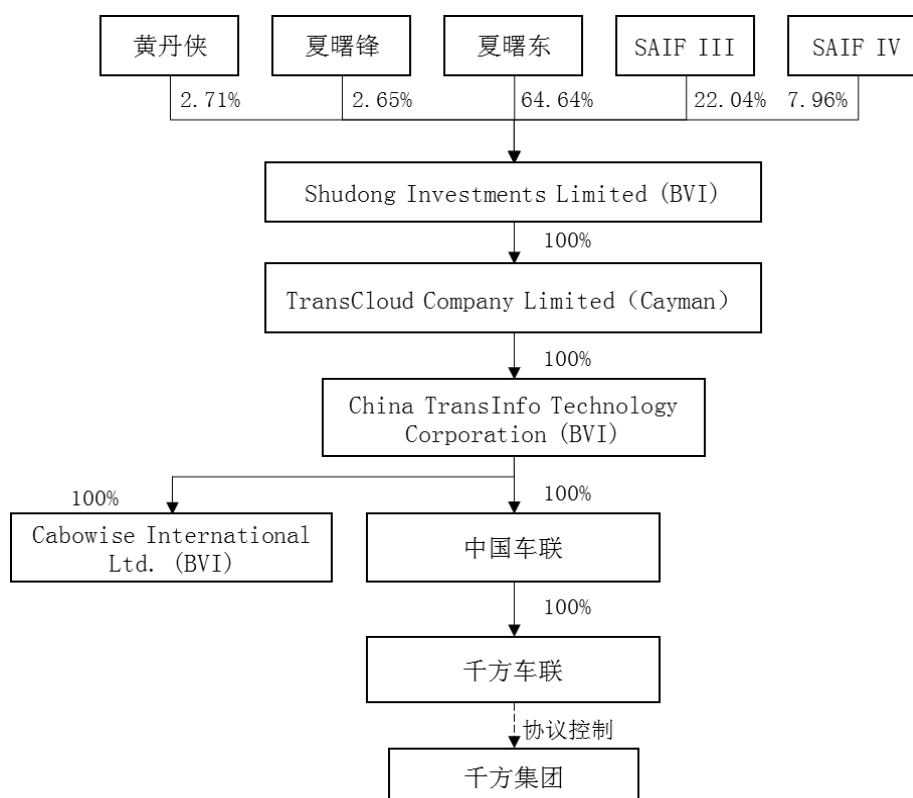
黄丹侠
夏曙锋
夏曙东
SAIF III
SAIF IV
2.71%
2.65%
64.64%
22.04%
7.96%

Shudong Investments Limited (BVI)
100%
TransCloud Company Limited (Cayman)
100%
China TransInfo Technology Corporation (BVI)
100%
100%
Cabowise International Ltd. (BVI)
中国车联
100%
千方车联
协议控制
千方集团